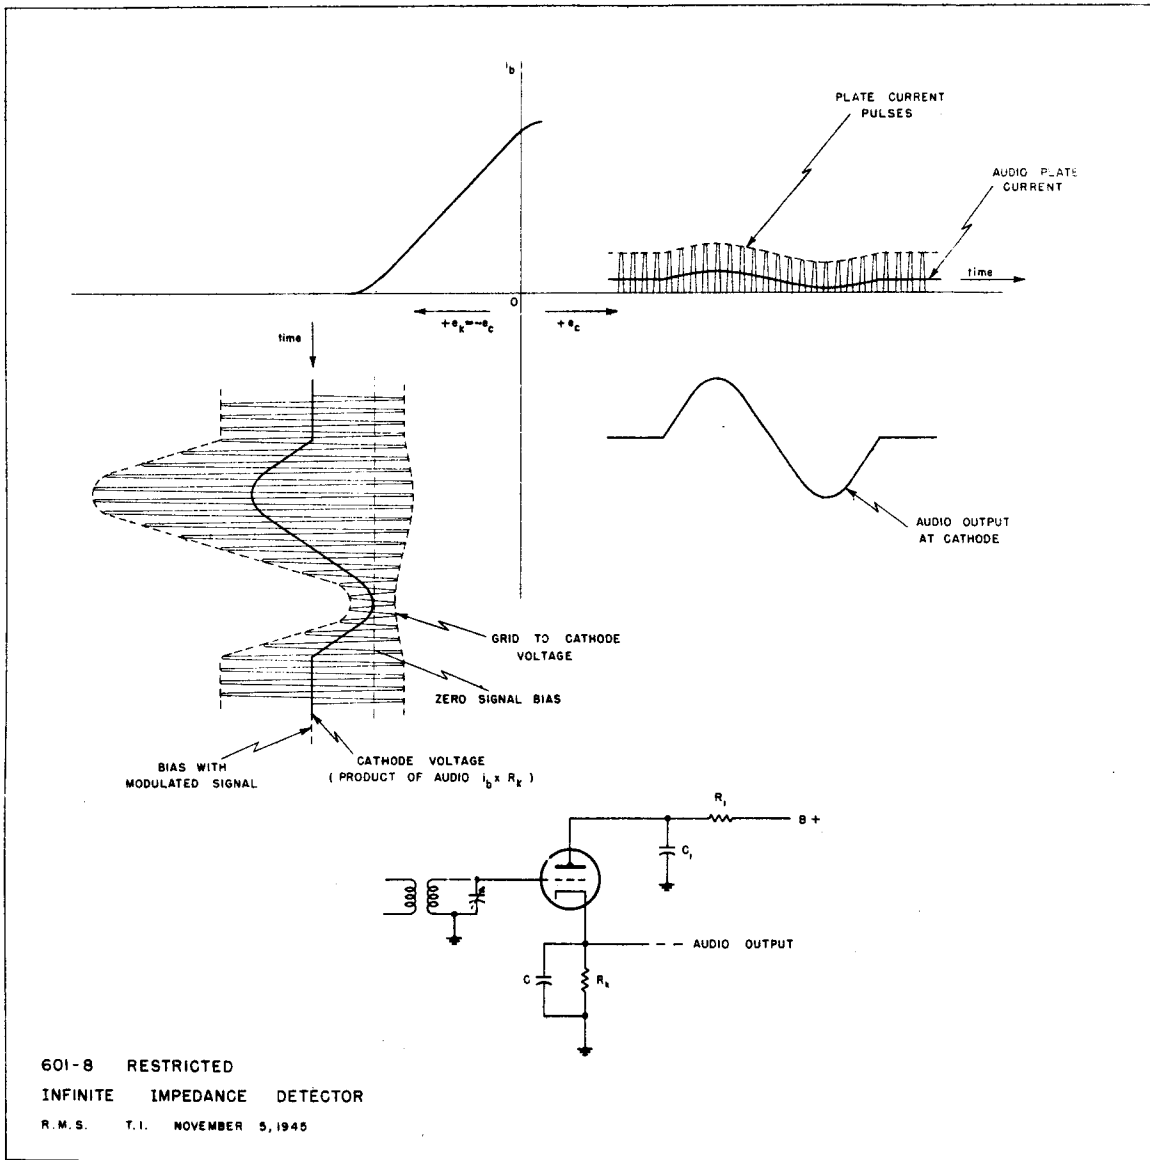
$i_b$

PLATE CURRENT PULSES

AUDIO PLATE CURRENT

time

O

$+e_k = -e_c$

$+e_c$

time

AUDIO OUTPUT AT CATHODE

GRID TO CATHODE VOLTAGE

ZERO SIGNAL BIAS

BIAS WITH MODULATED SIGNAL

CATHODE VOLTAGE (PRODUCT OF AUDIO $i_b \times R_k$)

$R_1$

B +

$C_1$

AUDIO OUTPUT

C

$R_k$

601-8 RESTRICTED

INFINITE IMPEDANCE DETECTOR

R.M.S. T.I. NOVEMBER 5, 1945